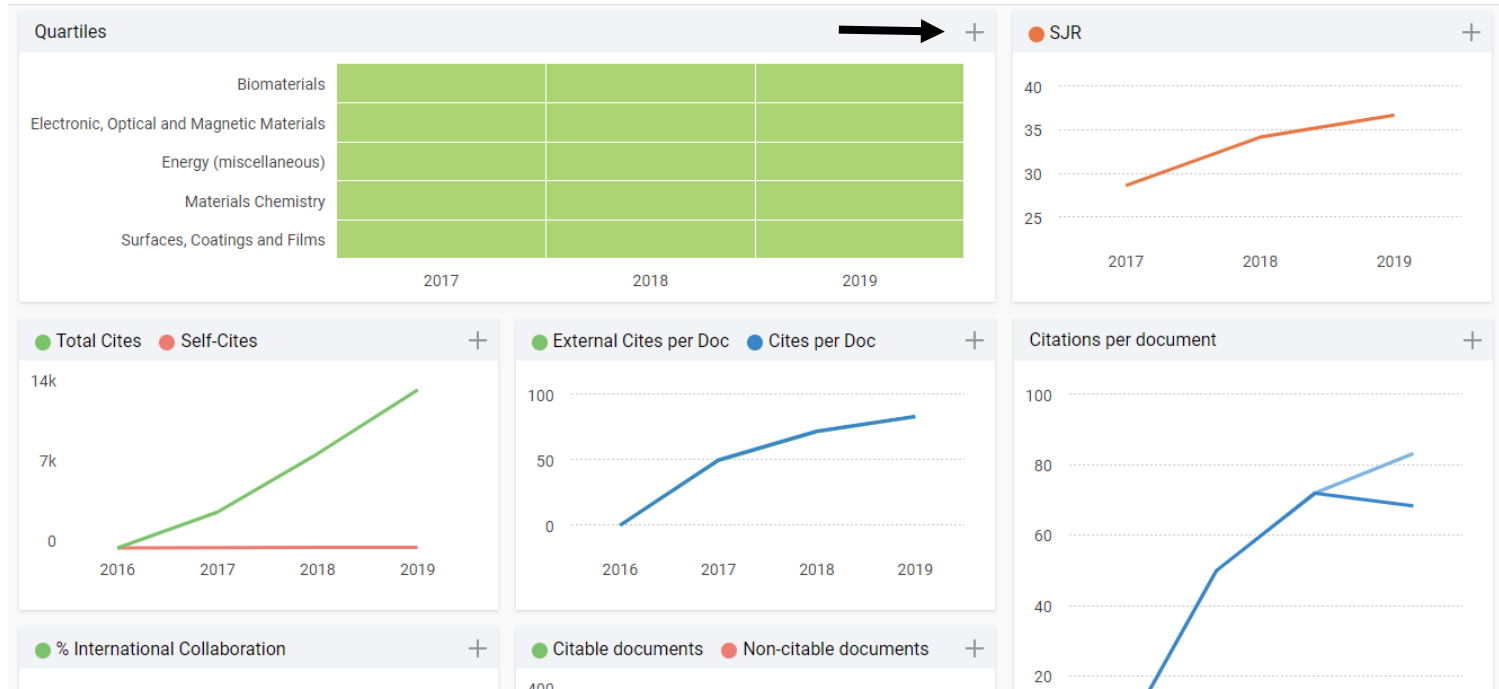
Quartiles +

Biomaterials
Electronic, Optical and Magnetic Materials
Energy (miscellaneous)
Materials Chemistry
Surfaces, Coatings and Films

2017 2018 2019

SJR +

40
35
30
25

2017 2018 2019

Total Cites Self-Cites +

14k
7k
0

2016 2017 2018 2019

External Cites per Doc Cites per Doc +

100
50
0

2016 2017 2018 2019

Citations per document +

100
80
60
40
20

% International Collaboration +

Citable documents Non-citable documents +

400